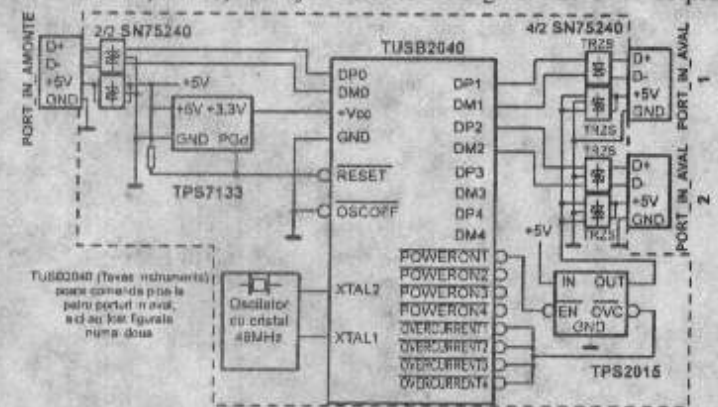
PORT IN AMONTE
D+
D-
+5V
GND
2/2 SN75240
TUSB2040
4/2 SN75240
+5V
+5V +3,3V
GND POd
TPS7133
DP0
DM0
+$V_{DD}$
GND
$\overline{RESET}$
$\overline{OSCOFF}$
DP1
DM1
DP2
DM2
DP3
DM3
DP4
DM4
TRZS
TRZS
TRZS
TRZS
D+
D-
+5V
GND
PORT IN AVAL 1
D+
D-
+5V
GND
PORT IN AVAL 2
+5V
TUSB2040 (Texas Instruments) poate comanda pina la patru porturi in aval, aici au fost figurate numai doua
Oscilator cu cristal 48MHz
XTAL2
XTAL1
$\overline{POWERON1}$
$\overline{POWERON2}$
$\overline{POWERON3}$
$\overline{POWERON4}$
$\overline{OVERCURRENT1}$
$\overline{OVERCURRENT2}$
$\overline{OVERCURRENT3}$
$\overline{OVERCURRENT4}$
IN OUT
$\overline{EN}$ $\overline{OVC}$
GND
TPS2015